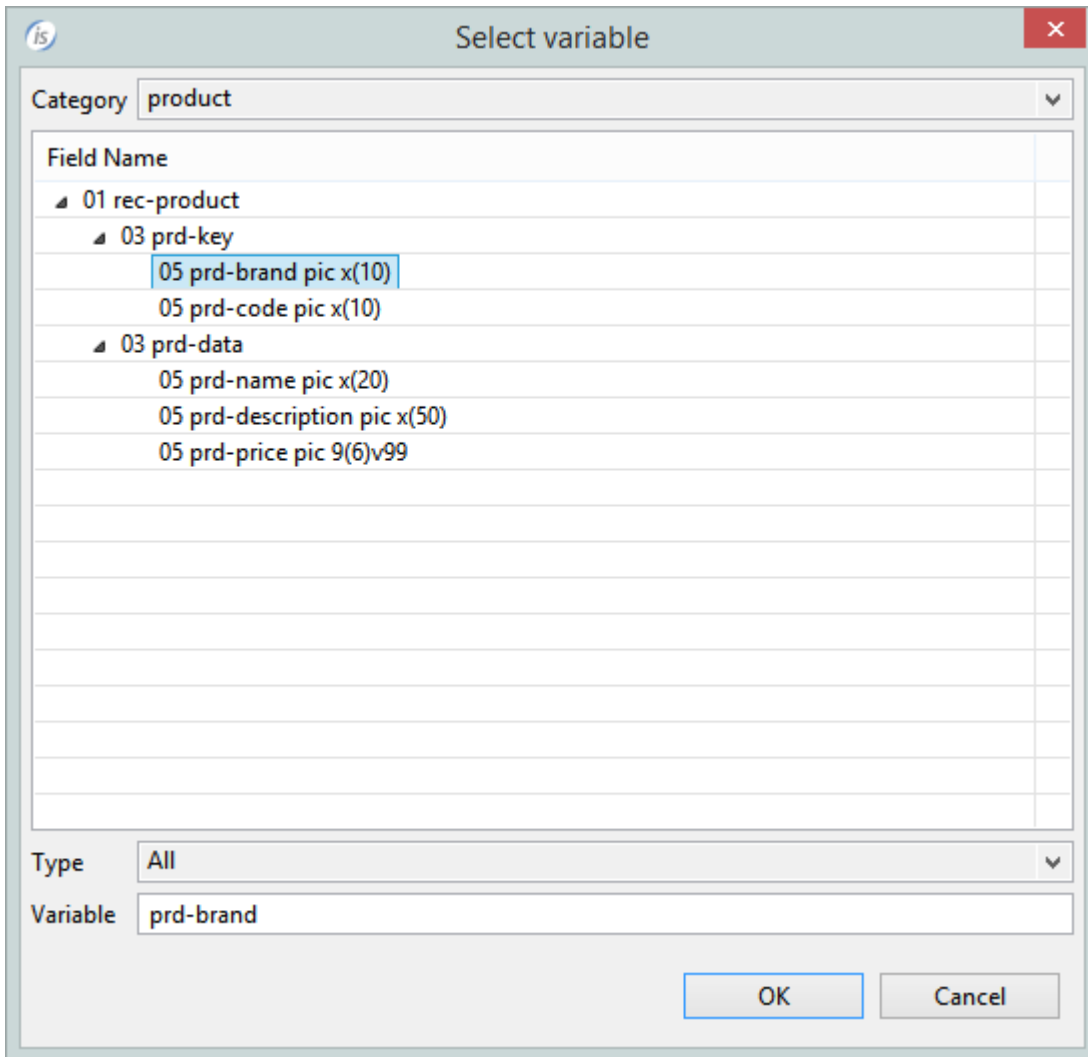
is

Select variable

×

Category product

Field Name

01 rec-product

03 prd-key

05 prd-brand pic x(10)

05 prd-code pic x(10)

03 prd-data

05 prd-name pic x(20)

05 prd-description pic x(50)

05 prd-price pic 9(6)v99

Type All

Variable prd-brand

OK

Cancel